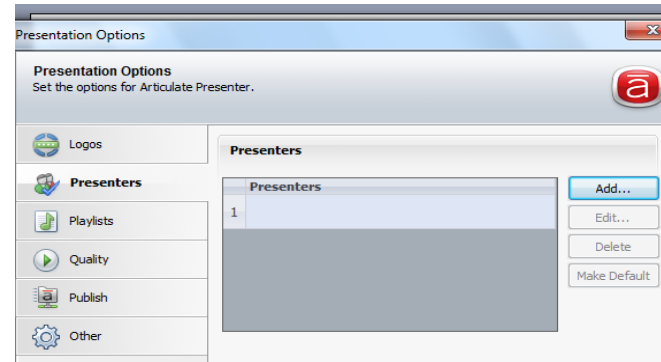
Presentation Options

Presentation Options
Set the options for Articulate Presenter.

Logos
Presenters
Playlists
Quality
Publish
Other

Presenters

| | Presenters |
|---|---|
| 1 | |

Add...
Edit...
Delete
Make Default